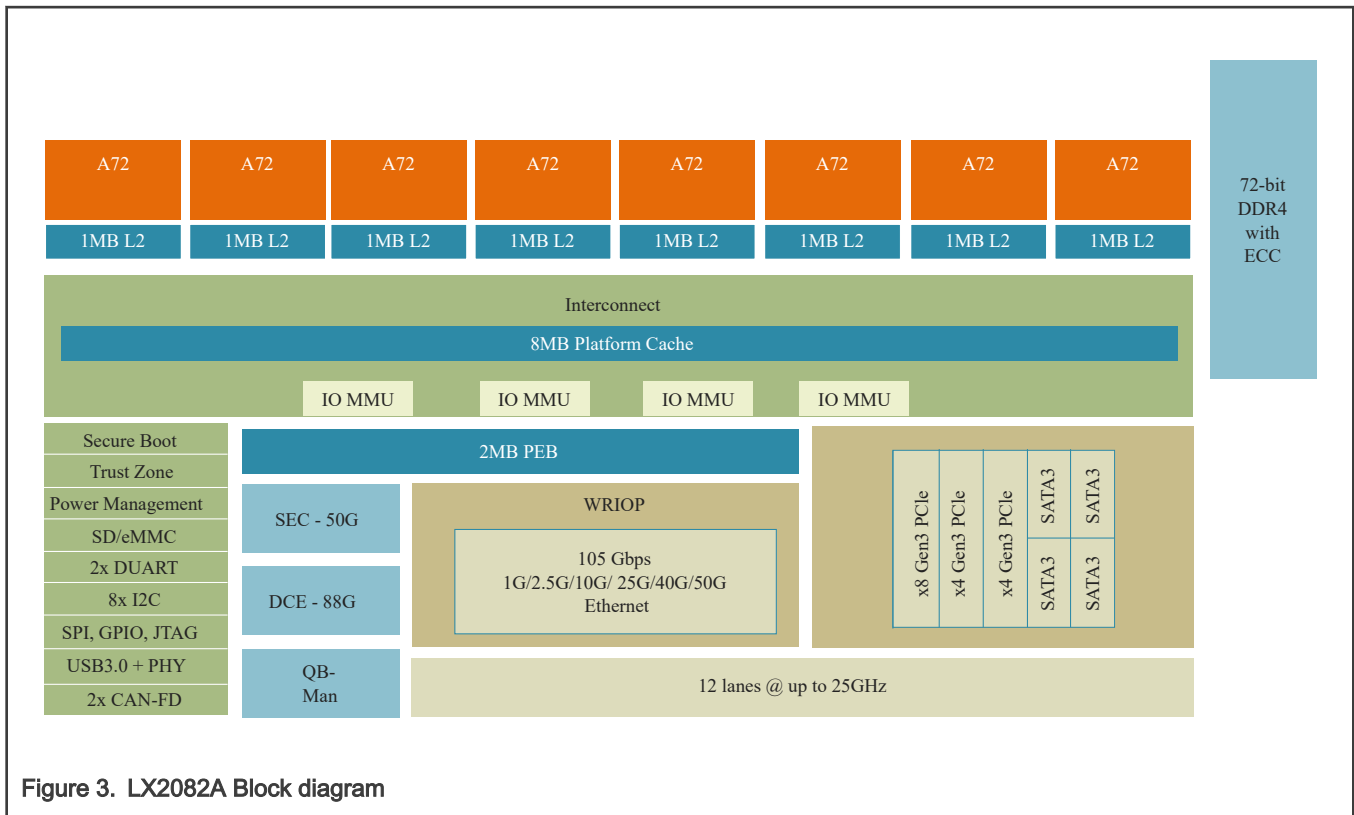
A72
A72
A72
A72
A72
A72
A72
A72

1MB L2
1MB L2
1MB L2
1MB L2
1MB L2
1MB L2
1MB L2
1MB L2

72-bit DDR4 with ECC

Interconnect

8MB Platform Cache

IO MMU
IO MMU
IO MMU
IO MMU

Secure Boot
Trust Zone
Power Management
SD/eMMC
2x DUART
8x I2C
SPI, GPIO, JTAG
USB3.0 + PHY
2x CAN-FD

2MB PEB

SEC - 50G

DCE - 88G

QB-Man

WRIOP

105 Gbps
1G/2.5G/10G/ 25G/40G/50G
Ethernet

x8 Gen3 PCIe
x4 Gen3 PCIe
x4 Gen3 PCIe
SATA3
SATA3
SATA3
SATA3

12 lanes @ up to 25GHz

Figure 3. LX2082A Block diagram